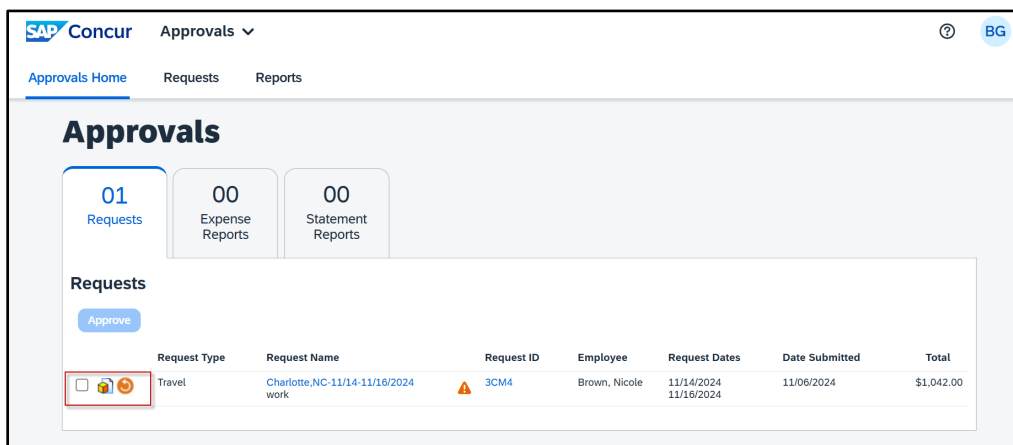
SAP Concur Approvals

BG

Approvals Home Requests Reports

Approvals

01 Requests

00 Expense Reports

00 Statement Reports

Requests

Approve

| | Request Type | Request Name | | Request ID | Employee | Request Dates | Date Submitted | Total |
|---|---|---|---|---|---|---|---|---|
| | Travel | Charlotte,NC-11/14-11/16/2024 work | | 3CM4 | Brown, Nicole | 11/14/2024 11/16/2024 | 11/06/2024 | $1,042.00 |